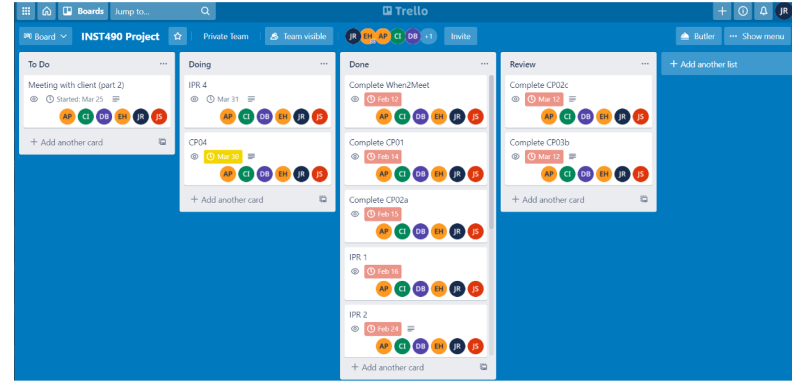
Boards Jump to... Trello JR

Board INST490 Project Private Team Team visible JR EH AP CI DB +1 Invite Butler ··· Show menu

To Do ···
Meeting with client (part 2)
Started: Mar 25
AP CI DB EH JR JS
+ Add another card

Doing ···
IPR 4
Mar 31
AP CI DB EH JR JS
CP04
Mar 30
AP CI DB EH JR JS
+ Add another card

Done ···
Complete When2Meet
Feb 12
AP CI DB EH JR JS
Complete CP01
Feb 14
AP CI DB EH JR JS
Complete CP02a
Feb 15
AP CI DB EH JR JS
IPR 1
Feb 16
AP CI DB EH JR JS
IPR 2
Feb 24
AP CI DB EH JR JS
+ Add another card

Review ···
Complete CP02c
Mar 12
AP CI DB EH JR JS
Complete CP03b
Mar 12
AP CI DB EH JR JS
+ Add another card

+ Add another list